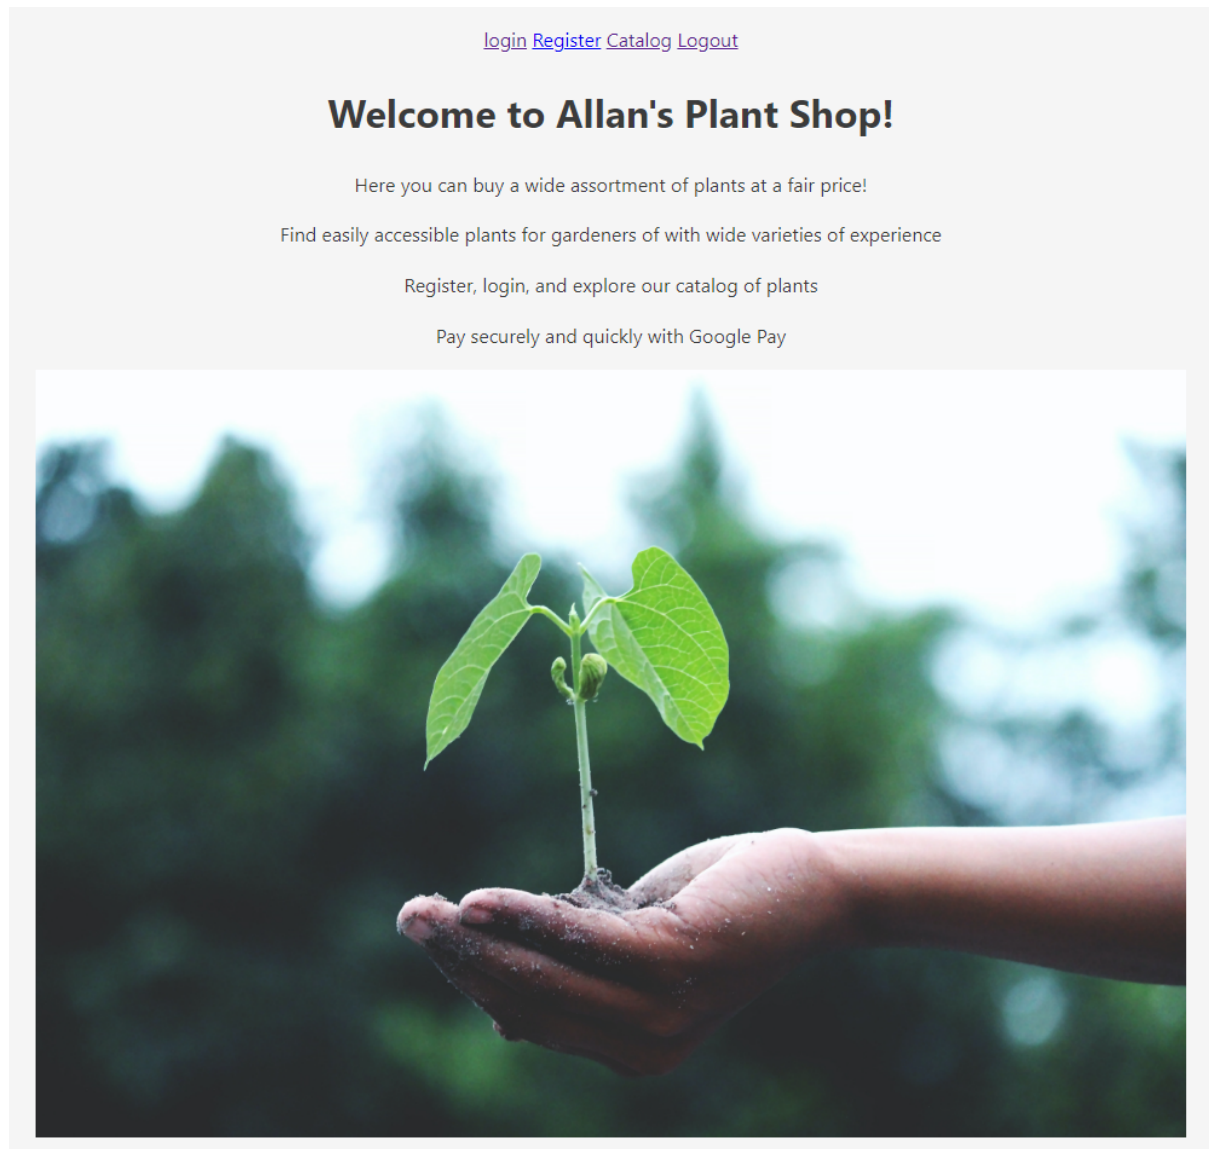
login Register Catalog Logout

Welcome to Allan's Plant Shop!

Here you can buy a wide assortment of plants at a fair price!

Find easily accessible plants for gardeners of with wide varieties of experience

Register, login, and explore our catalog of plants

Pay securely and quickly with Google Pay